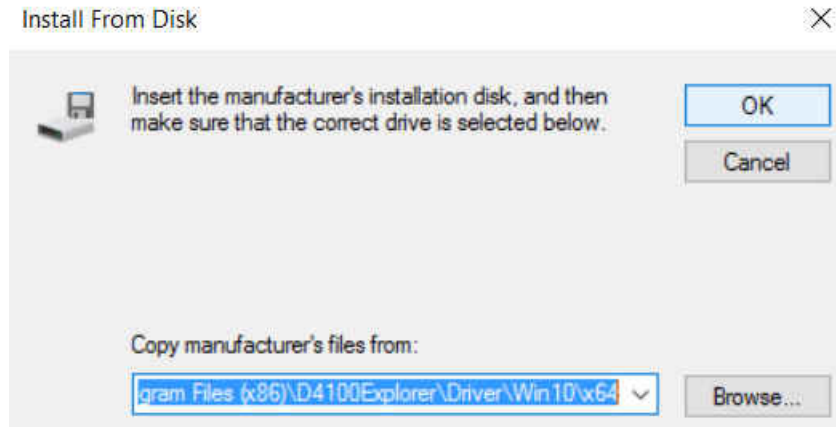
Install From Disk

×

Insert the manufacturer's installation disk, and then make sure that the correct drive is selected below.

OK

Cancel

Copy manufacturer's files from:

gram Files (x86)\D4100Explorer\Driver\Win10\x64

Browse...